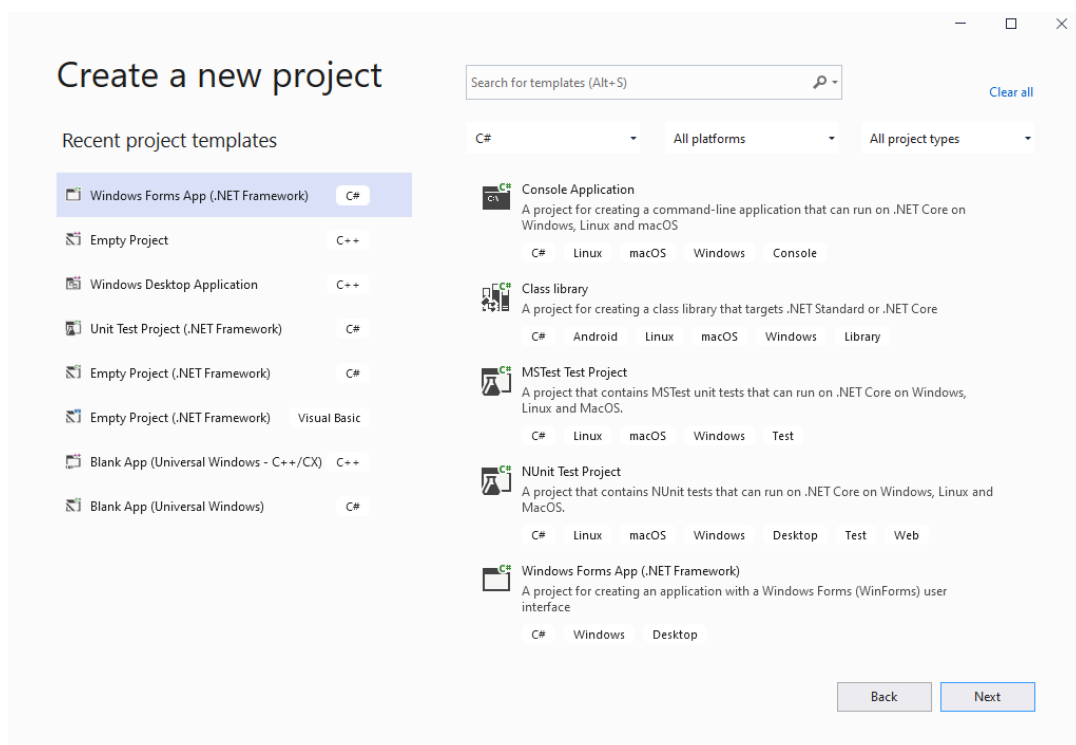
Create a new project

Recent project templates

Windows Forms App (.NET Framework) C#

Empty Project C++

Windows Desktop Application C++

Unit Test Project (.NET Framework) C#

Empty Project (.NET Framework) C#

Empty Project (.NET Framework) Visual Basic

Blank App (Universal Windows - C++/CX) C++

Blank App (Universal Windows) C#

Search for templates (Alt+S)

Clear all

C#

All platforms

All project types

Console Application
A project for creating a command-line application that can run on .NET Core on Windows, Linux and macOS
C# Linux macOS Windows Console

Class library
A project for creating a class library that targets .NET Standard or .NET Core
C# Android Linux macOS Windows Library

MSTest Test Project
A project that contains MSTest unit tests that can run on .NET Core on Windows, Linux and MacOS.
C# Linux macOS Windows Test

NUnit Test Project
A project that contains NUnit tests that can run on .NET Core on Windows, Linux and MacOS.
C# Linux macOS Windows Desktop Test Web

Windows Forms App (.NET Framework)
A project for creating an application with a Windows Forms (WinForms) user interface
C# Windows Desktop

Back Next